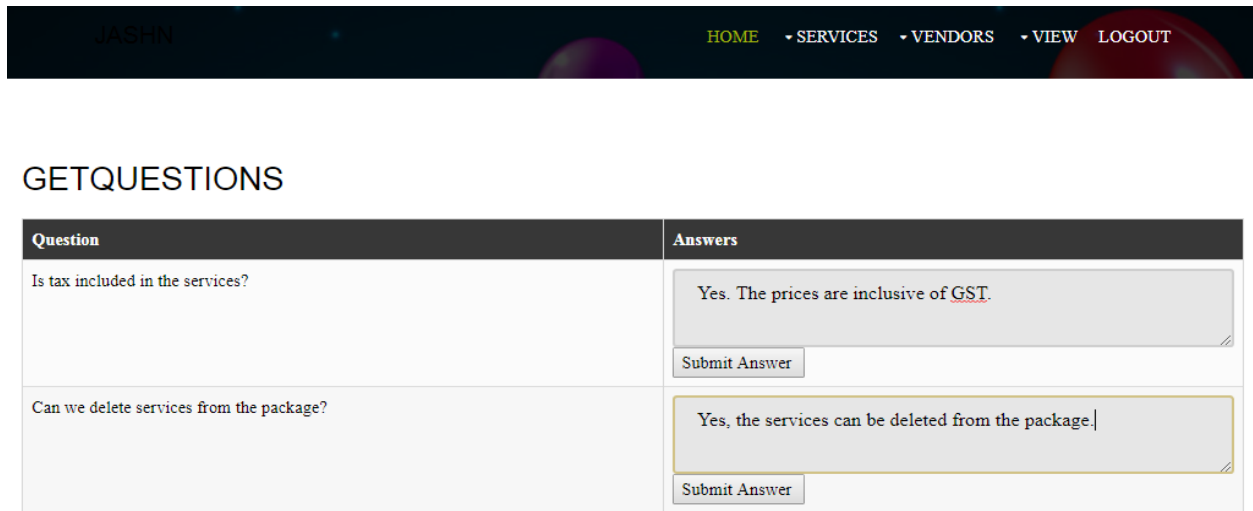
JASHN

HOME SERVICES VENDORS VIEW LOGOUT

GETQUESTIONS

| Question | Answers |
|---|---|
| Is tax included in the services? | Yes. The prices are inclusive of GST. Submit Answer |
| Can we delete services from the package? | Yes, the services can be deleted from the package. Submit Answer |